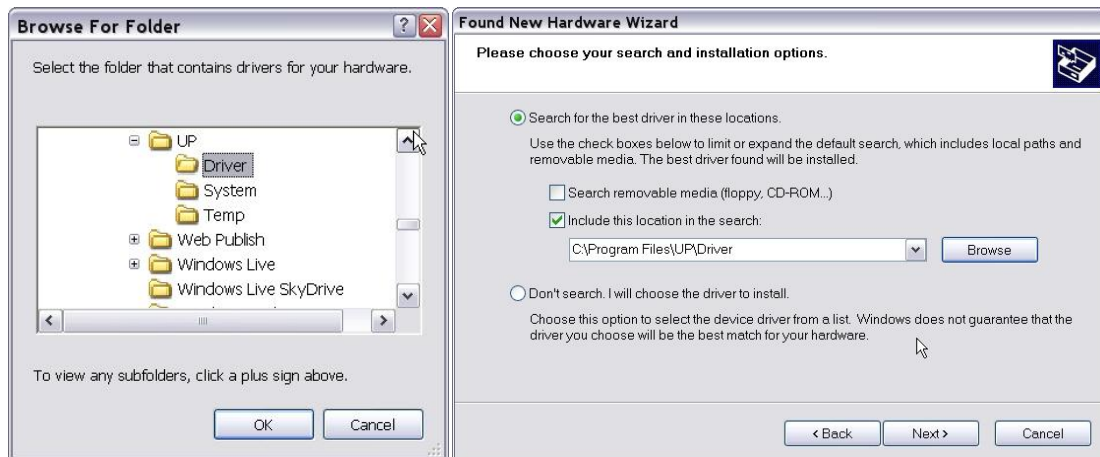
Browse For Folder

Select the folder that contains drivers for your hardware.

UP
Driver
System
Temp
Web Publish
Windows Live
Windows Live SkyDrive

To view any subfolders, click a plus sign above.

OK
Cancel

Found New Hardware Wizard

Please choose your search and installation options.

Search for the best driver in these locations.

Use the check boxes below to limit or expand the default search, which includes local paths and removable media. The best driver found will be installed.

Search removable media (floppy, CD-ROM...)

Include this location in the search:

C:\Program Files\UP\Driver

Browse

Don't search. I will choose the driver to install.

Choose this option to select the device driver from a list. Windows does not guarantee that the driver you choose will be the best match for your hardware.

< Back
Next >
Cancel